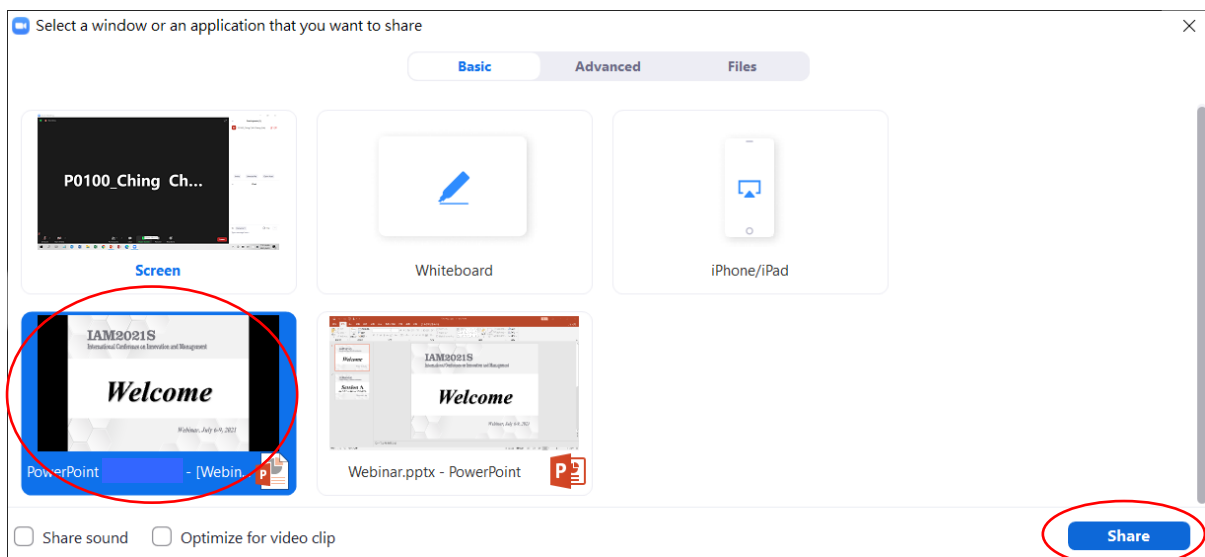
Select a window or an application that you want to share

Basic Advanced Files

P0100_Ching Ch...

Screen

Whiteboard

iPhone/iPad

IAM2021S
International Conference on Innovation and Management
Welcome
Webinar, July 6-9, 2021

PowerPoint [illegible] - [Webin.

IAM2021S
International Conference on Innovation and Management
Welcome
Webinar, July 6-9, 2021

Welcome

Session A

Webinar.pptx - PowerPoint

Share sound

Optimize for video clip

Share